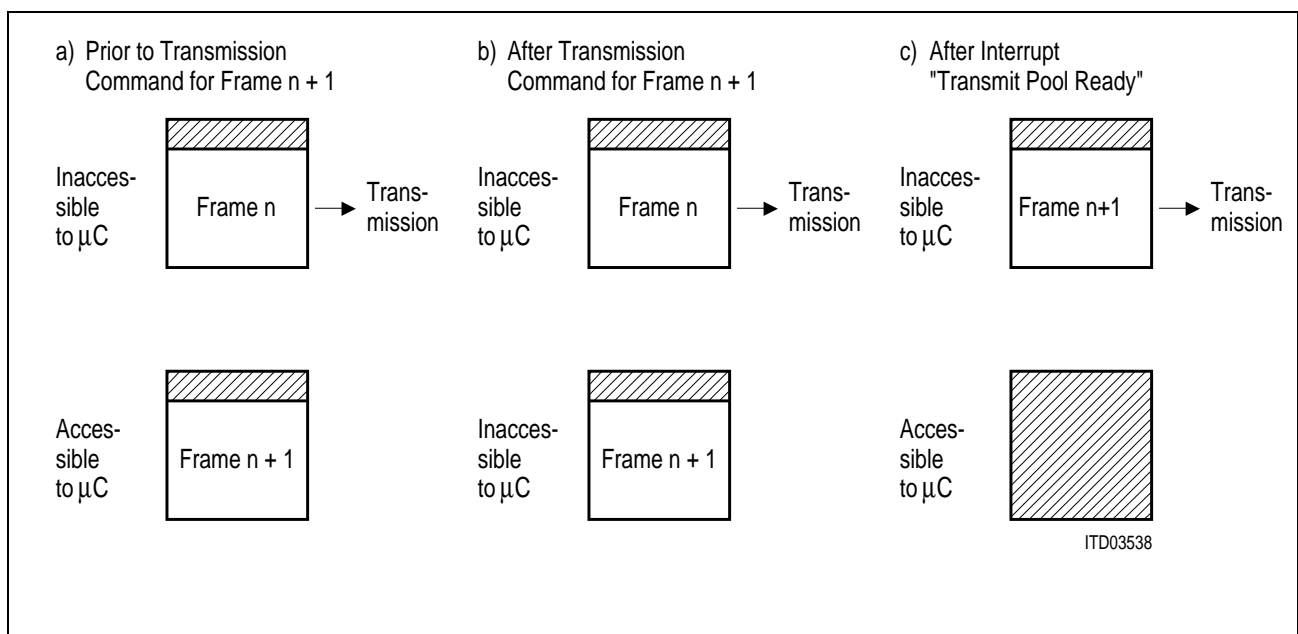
a) Prior to Transmission Command for Frame n + 1

Inaccessible to $\mu$C

Frame n

Transmission

Accessible to $\mu$C

Frame n + 1

b) After Transmission Command for Frame n + 1

Inaccessible to $\mu$C

Frame n

Transmission

Inaccessible to $\mu$C

Frame n + 1

c) After Interrupt "Transmit Pool Ready"

Inaccessible to $\mu$C

Frame n+1

Transmission

Accessible to $\mu$C

ITD03538